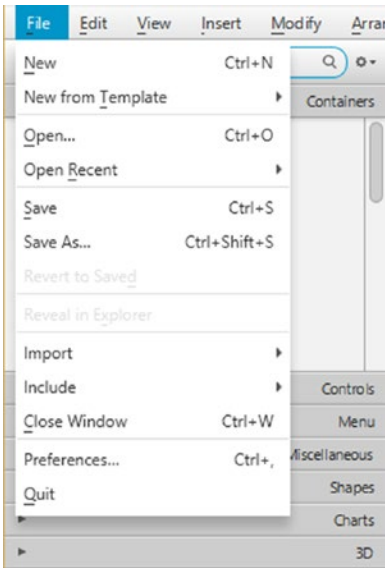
File Edit View Insert Modify Arran

New Ctrl+N
New from Template
Open... Ctrl+O
Open Recent
Save Ctrl+S
Save As... Ctrl+Shift+S
Revert to Saved
Reveal in Explorer
Import
Include
Close Window Ctrl+W
Preferences... Ctrl+,
Quit

Containers
Controls
Menu
Miscellaneous
Shapes
Charts
3D